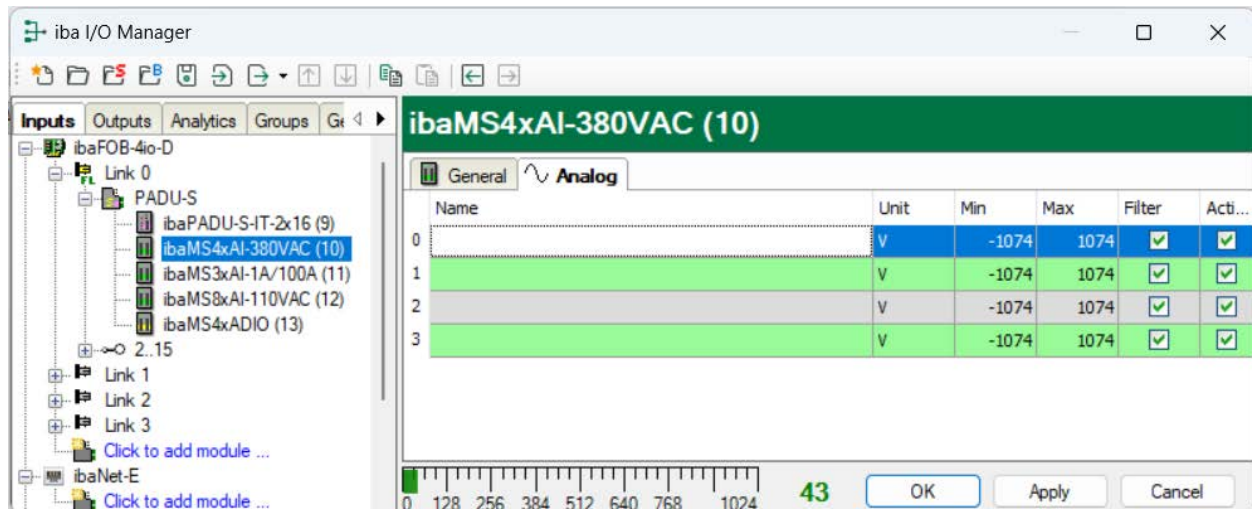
iba I/O Manager

Inputs | Outputs | Analytics | Groups | Ge

ibaFOB-4io-D
Link 0
PADU-S
ibaPADU-S-IT-2x16 (9)
ibaMS4xAI-380VAC (10)
ibaMS3xAI-1A/100A (11)
ibaMS8xAI-110VAC (12)
ibaMS4xADIO (13)
2..15
Link 1
Link 2
Link 3
Click to add module ...
ibaNet-E
Click to add module ...

ibaMS4xAI-380VAC (10)

General | Analog

| | Name | Unit | Min | Max | Filter | Acti... |
|---|---|---|---|---|---|---|
| 0 | | V | -1074 | 1074 | ☑ | ☑ |
| 1 | | V | -1074 | 1074 | ☑ | ☑ |
| 2 | | V | -1074 | 1074 | ☑ | ☑ |
| 3 | | V | -1074 | 1074 | ☑ | ☑ |

0 128 256 384 512 640 768 1024
43
OK
Apply
Cancel